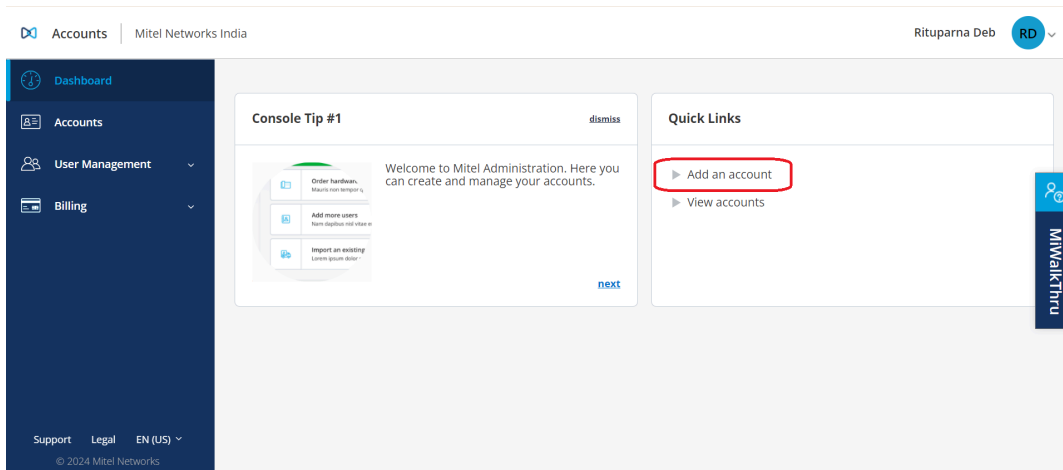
Accounts | Mitel Networks India

Rituparna Deb RD

Dashboard
Accounts
User Management
Billing

Console Tip #1
dismiss

Order hardwar
Mauris non tempor

Add more users
Nam dapibus nisl vitae

Import an existing
Lorem ipsum dolor

Welcome to Mitel Administration. Here you can create and manage your accounts.

next

Quick Links

Add an account
View accounts

MiWalkThru

Support Legal EN (US)
© 2024 Mitel Networks